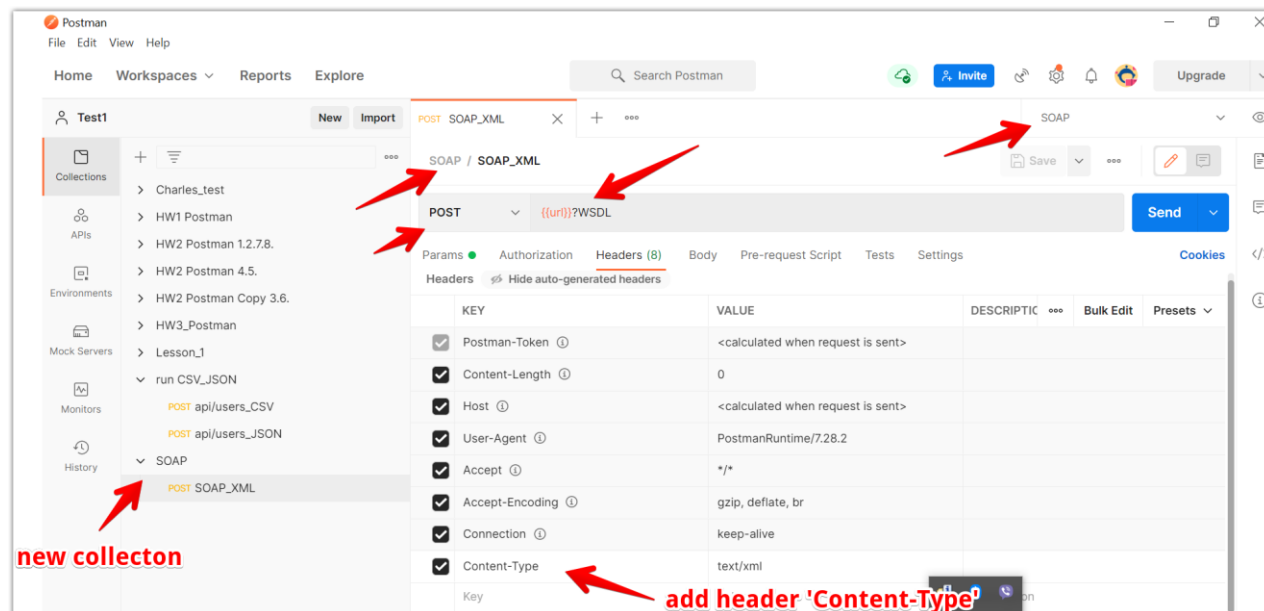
Postman
File Edit View Help

Home Workspaces Reports Explore

Search Postman

Invite Upgrade

Test1 New Import

POST SOAP_XML + ooo

SOAP

Collections
APIs
Environments
Mock Servers
Monitors
History

Charles_test
HW1 Postman
HW2 Postman 1.2.7.8.
HW2 Postman 4.5.
HW2 Postman Copy 3.6.
HW3_Postman
Lesson_1
run CSV_JSON
POST api/users_CSV
POST api/users_JSON
SOAP
POST SOAP_XML

SOAP / SOAP_XML

Save

POST {{url}}?WSDL Send

Params Authorization Headers (8) Body Pre-request Script Tests Settings Cookies

Headers Hide auto-generated headers

| | KEY | VALUE | DESCRIPTIO | Bulk Edit | Presets |
|---|---|---|---|---|---|
| ✓ | Postman-Token | <calculated when request is sent> | | | |
| ✓ | Content-Length | 0 | | | |
| ✓ | Host | <calculated when request is sent> | | | |
| ✓ | User-Agent | PostmanRuntime/7.28.2 | | | |
| ✓ | Accept | */* | | | |
| ✓ | Accept-Encoding | gzip, deflate, br | | | |
| ✓ | Connection | keep-alive | | | |
| ✓ | Content-Type | text/xml | | | |
| | Key | | | | |

new collecton

add header 'Content-Type'